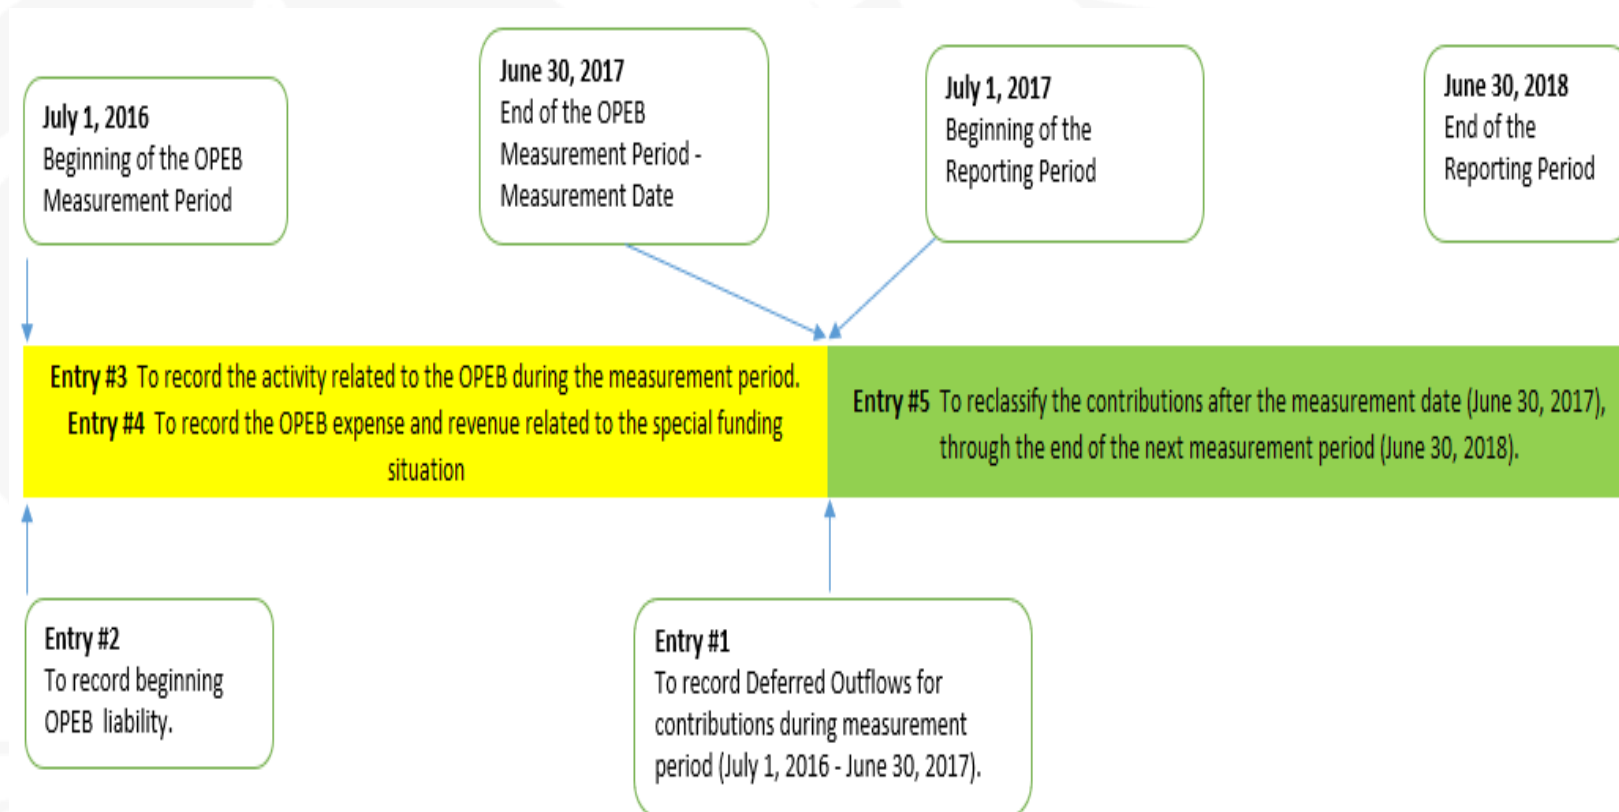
July 1, 2016
Beginning of the OPEB Measurement Period

June 30, 2017
End of the OPEB Measurement Period - Measurement Date

July 1, 2017
Beginning of the Reporting Period

June 30, 2018
End of the Reporting Period

Entry #3 To record the activity related to the OPEB during the measurement period.
Entry #4 To record the OPEB expense and revenue related to the special funding situation

Entry #5 To reclassify the contributions after the measurement date (June 30, 2017), through the end of the next measurement period (June 30, 2018).

Entry #2
To record beginning OPEB liability.

Entry #1
To record Deferred Outflows for contributions during measurement period (July 1, 2016 - June 30, 2017).